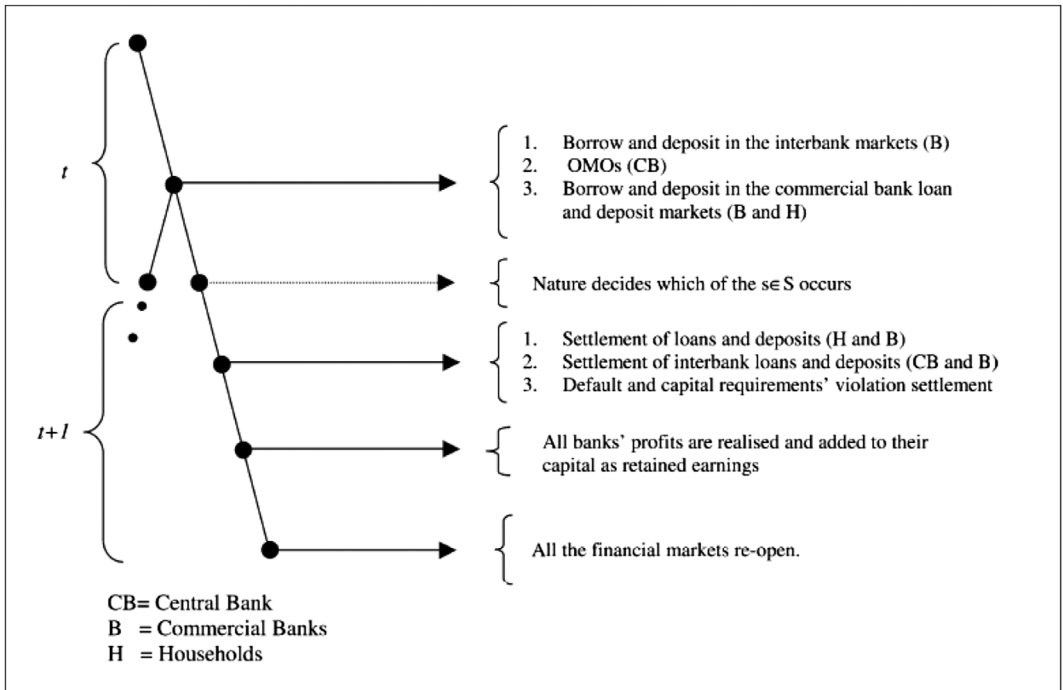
$t$

1. Borrow and deposit in the interbank markets (B)
2. OMOs (CB)
3. Borrow and deposit in the commercial bank loan and deposit markets (B and H)

Nature decides which of the $s \in S$ occurs

$t+1$

1. Settlement of loans and deposits (H and B)
2. Settlement of interbank loans and deposits (CB and B)
3. Default and capital requirements' violation settlement

All banks' profits are realised and added to their capital as retained earnings

All the financial markets re-open.

CB= Central Bank
B = Commercial Banks
H = Households